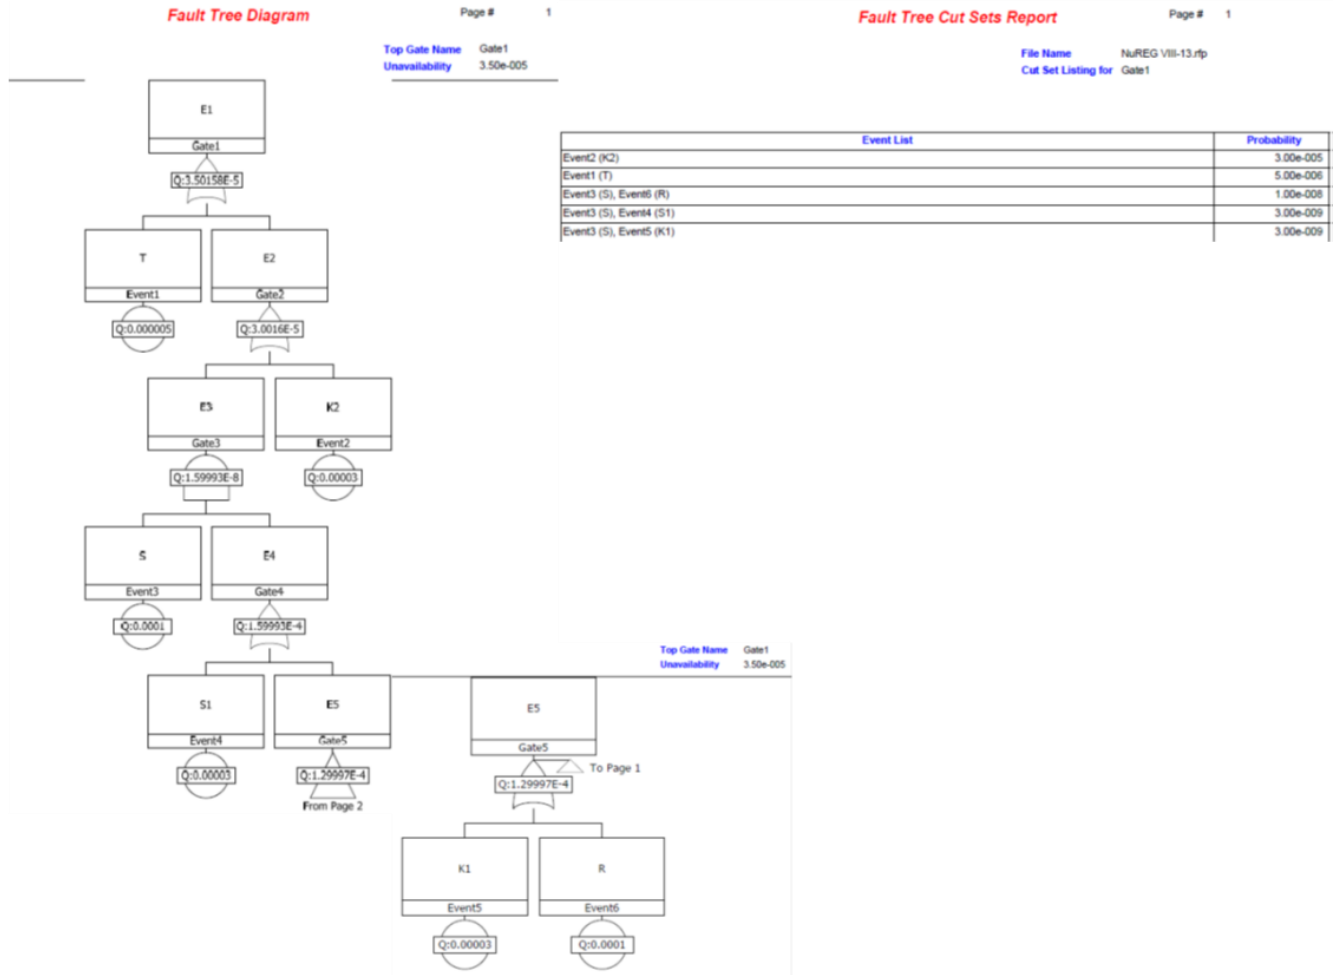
Fault Tree Diagram

Page # 1

Top Gate Name Gate1
Unavailability 3.50e-005

E1
Gate1
Q:3.50158E-5

T
Event1
Q:0.000005

E2
Gate2
Q:3.0016E-5

E3
Gate3
Q:1.59993E-8

K2
Event2
Q:0.00003

S
Event3
Q:0.0001

E4
Gate4
Q:1.59993E-4

S1
Event4
Q:0.00003

E5
Gate5
Q:1.29997E-4
From Page 2

Fault Tree Cut Sets Report

Page # 1

File Name NuREG VIII-13.rfp
Cut Set Listing for Gate1

| Event List | Probability |
|---|---|
| Event2 (K2) | 3.00e-005 |
| Event1 (T) | 5.00e-006 |
| Event3 (S), Event6 (R) | 1.00e-008 |
| Event3 (S), Event4 (S1) | 3.00e-009 |
| Event3 (S), Event5 (K1) | 3.00e-009 |

Top Gate Name Gate1
Unavailability 3.50e-005

E5
Gate5
To Page 1
Q:1.29997E-4

K1
Event5
Q:0.00003

R
Event6
Q:0.0001